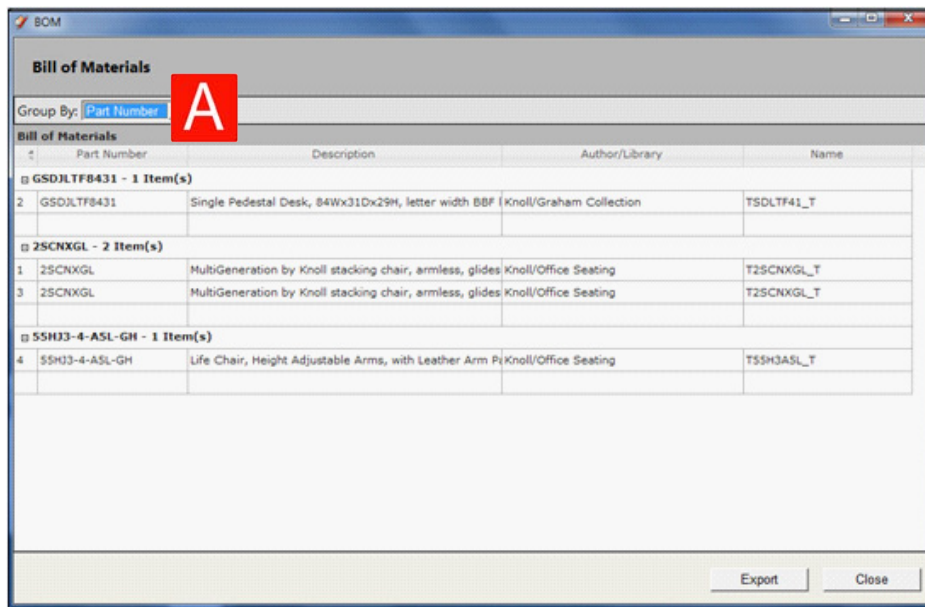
BOM

Bill of Materials

Group By: Part Number A

Bill of Materials

| # | Part Number | Description | Author/Library | Name |
|---|---|---|---|---|
| GSDJLTF8431 - 1 Item(s) | | | | |
| 2 | GSDJLTF8431 | Single Pedestal Desk, 84Wx31Dx29H, letter width BBF [ | Knoll/Graham Collection | TSDLTF41_T |
| 2SCNXGL - 2 Item(s) | | | | |
| 1 | 2SCNXGL | MultiGeneration by Knoll stacking chair, armless, glides | Knoll/Office Seating | T2SCNXGL_T |
| 3 | 2SCNXGL | MultiGeneration by Knoll stacking chair, armless, glides | Knoll/Office Seating | T2SCNXGL_T |
| 55HJ3-4-ASL-GH - 1 Item(s) | | | | |
| 4 | 55HJ3-4-ASL-GH | Life Chair, Height Adjustable Arms, with Leather Arm Pa | Knoll/Office Seating | T55H3ASL_T |

Export Close